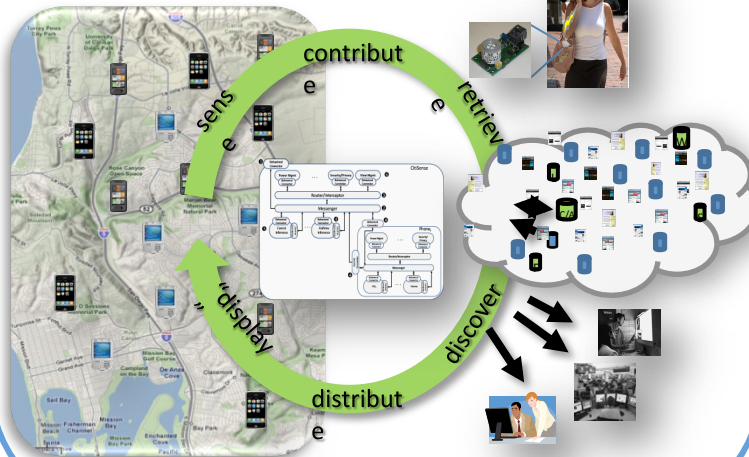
contribut
e

retriev
e

sens
e

"display
"

discover

distribut
e

Torrey Pines City Park

Rose Canyon Open Space

Marian Bear Memorial Natural Park

Mission Bay

Fisherman Channel

Sail Bay

De Anza Cove

Clairemont

Mission Beach

Enchanted Cove

CitiSense

Router/Interceptor

Messenger